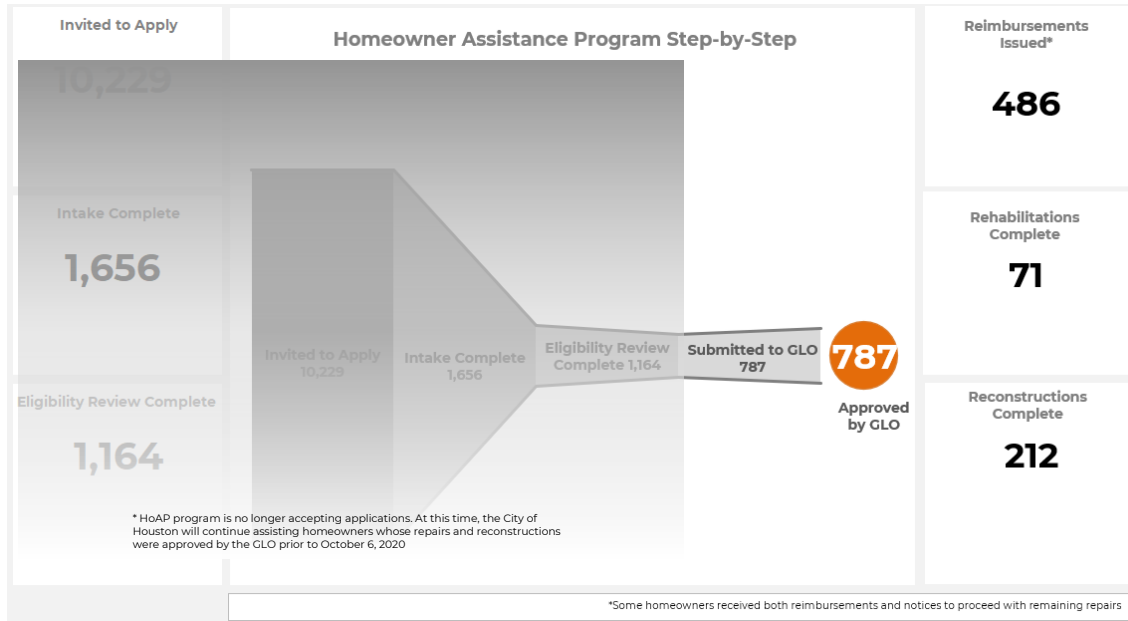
Invited to Apply

10,229

Intake Complete

1,656

Eligibility Review Complete

1,164

Homeowner Assistance Program Step-by-Step

Invited to Apply 10,229

Intake Complete 1,656

Eligibility Review Complete 1,164

Submitted to GLO 787

787

Approved by GLO

* HoAP program is no longer accepting applications. At this time, the City of Houston will continue assisting homeowners whose repairs and reconstructions were approved by the GLO prior to October 6, 2020

Reimbursements Issued*

486

Rehabilitations Complete

71

Reconstructions Complete

212

*Some homeowners received both reimbursements and notices to proceed with remaining repairs